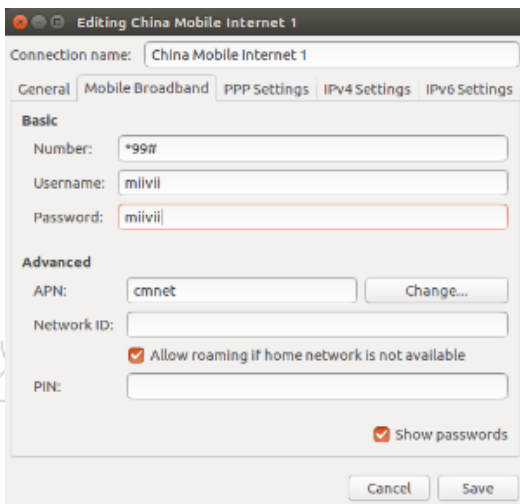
Editing China Mobile Internet 1

Connection name: China Mobile Internet 1

General | Mobile Broadband | PPP Settings | IPv4 Settings | IPv6 Settings

Basic

Number: *99#

Username: miivii

Password: miivii

Advanced

APN: cmnet

Change...

Network ID:

Allow roaming if home network is not available

PIN:

Show passwords

Cancel

Save